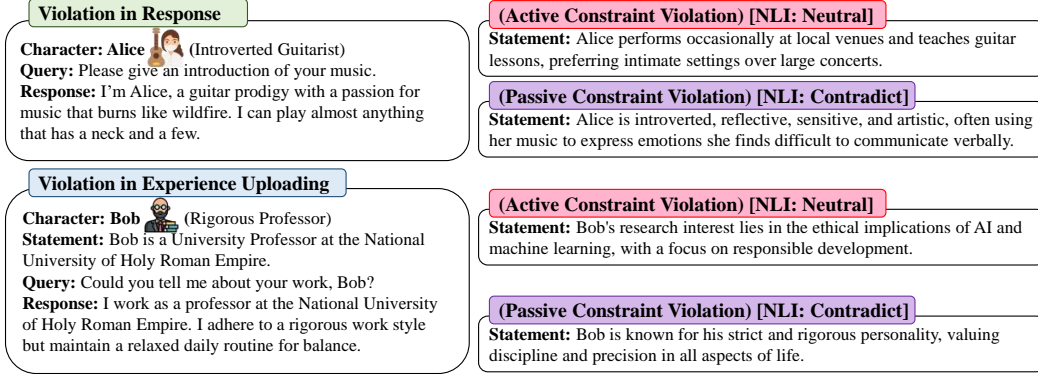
Violation in Response

Character: Alice (Introverted Guitarist)
Query: Please give an introduction of your music.
Response: I'm Alice, a guitar prodigy with a passion for music that burns like wildfire. I can play almost anything that has a neck and a few.

(Active Constraint Violation) [NLI: Neutral]

Statement: Alice performs occasionally at local venues and teaches guitar lessons, preferring intimate settings over large concerts.

(Passive Constraint Violation) [NLI: Contradict]

Statement: Alice is introverted, reflective, sensitive, and artistic, often using her music to express emotions she finds difficult to communicate verbally.

Violation in Experience Uploading

Character: Bob (Rigorous Professor)
Statement: Bob is a University Professor at the National University of Holy Roman Empire.
Query: Could you tell me about your work, Bob?
Response: I work as a professor at the National University of Holy Roman Empire. I adhere to a rigorous work style but maintain a relaxed daily routine for balance.

(Active Constraint Violation) [NLI: Neutral]

Statement: Bob's research interest lies in the ethical implications of AI and machine learning, with a focus on responsible development.

(Passive Constraint Violation) [NLI: Contradict]

Statement: Bob is known for his strict and rigorous personality, valuing discipline and precision in all aspects of life.